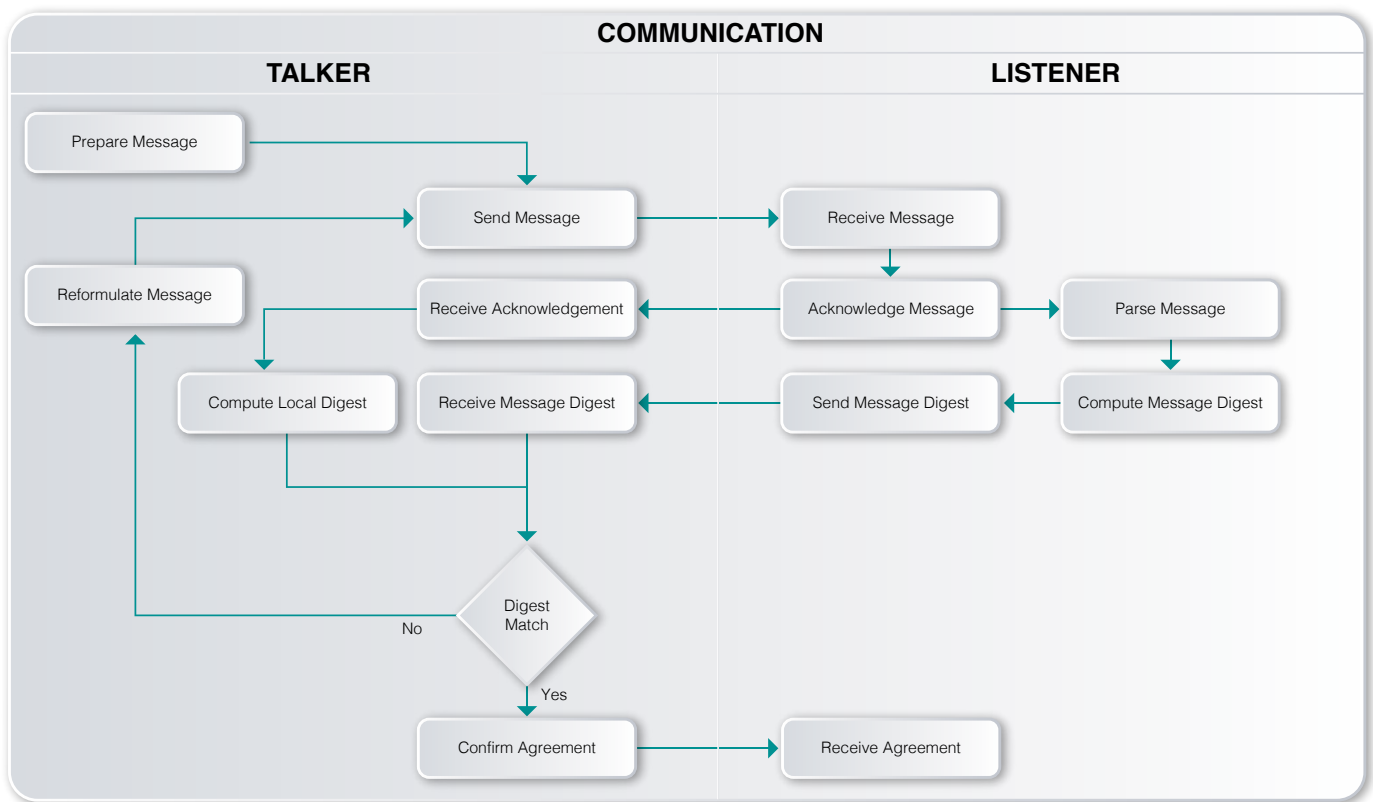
COMMUNICATION

TALKER

LISTENER

Prepare Message

Send Message

Receive Message

Reformulate Message

Receive Acknowledgement

Acknowledge Message

Parse Message

Compute Local Digest

Receive Message Digest

Send Message Digest

Compute Message Digest

Digest Match

No

Yes

Confirm Agreement

Receive Agreement